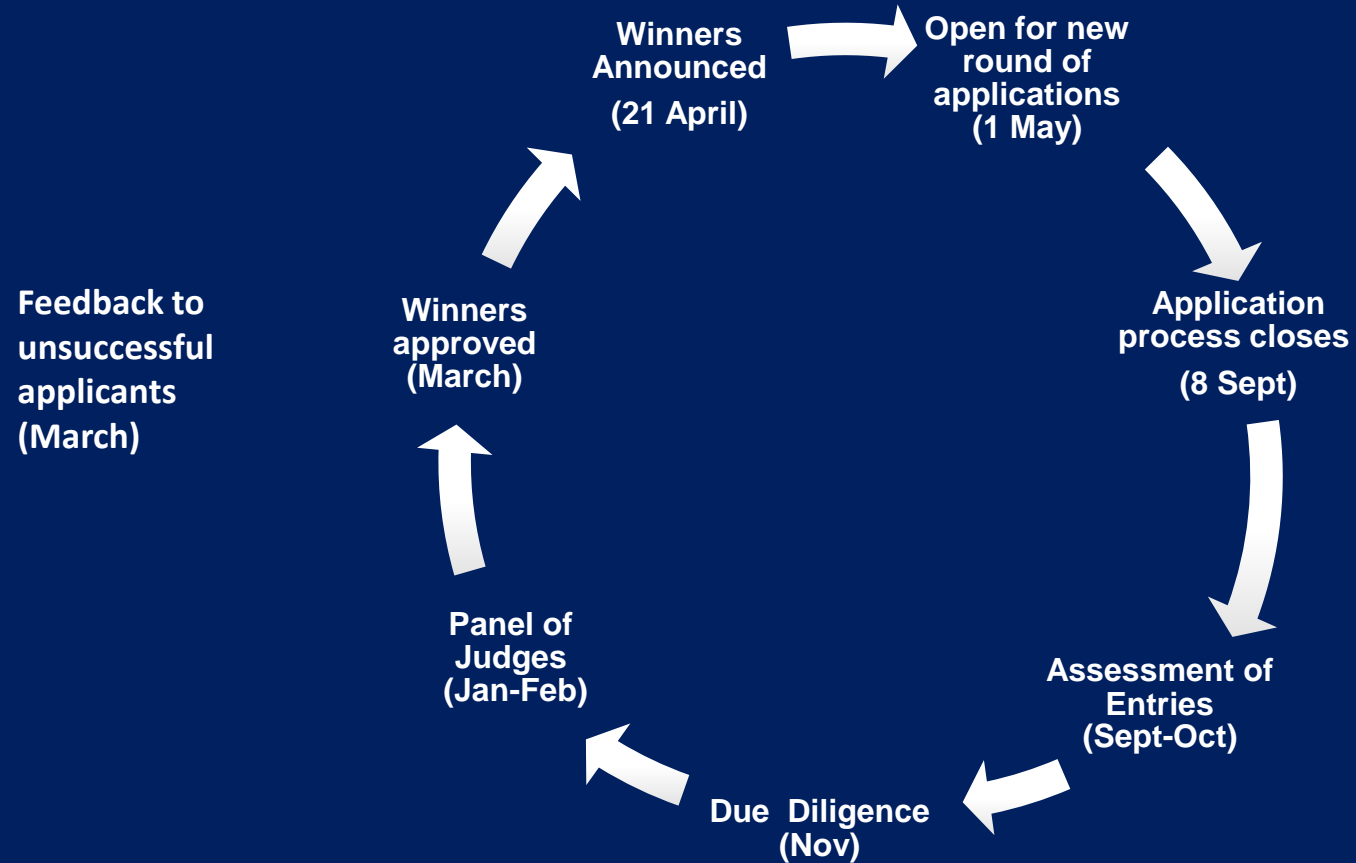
Winners Announced

(21 April)

Open for new round of applications (1 May)

Application process closes

(8 Sept)

Assessment of Entries (Sept-Oct)

Due Diligence (Nov)

Panel of Judges (Jan-Feb)

Winners approved (March)

Feedback to unsuccessful applicants (March)